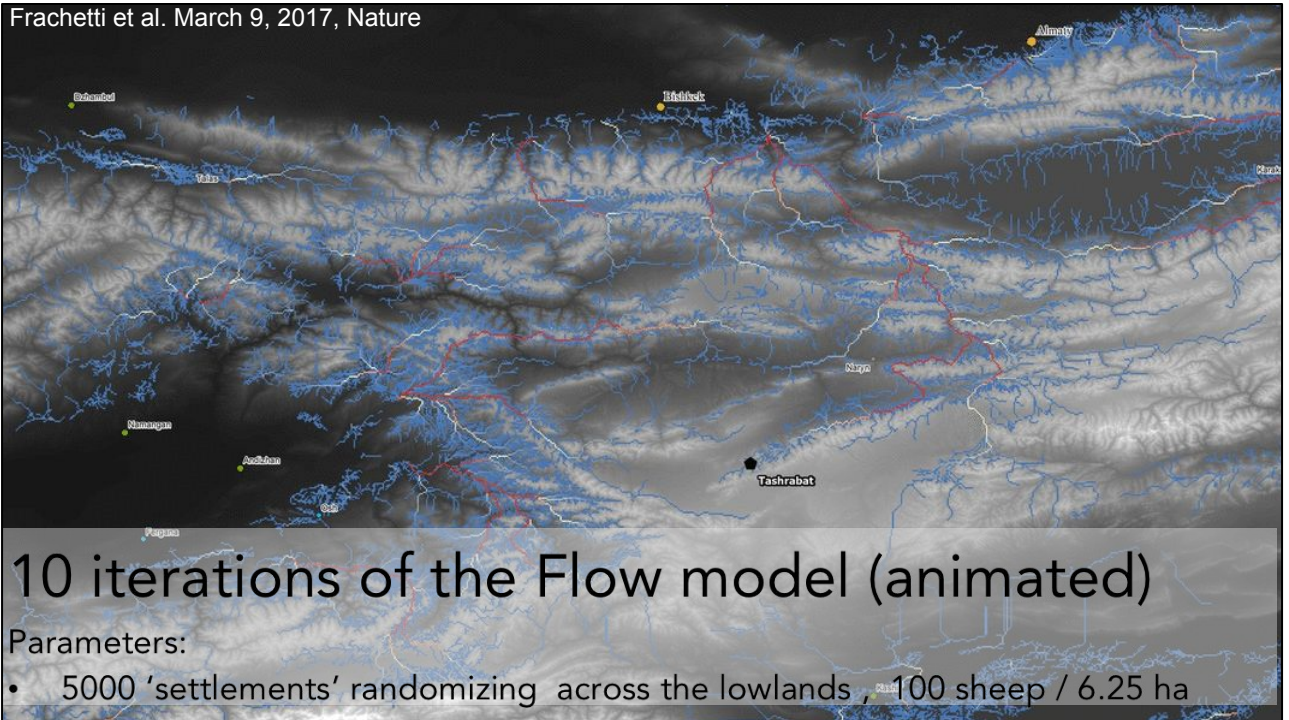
Frachetti et al. March 9, 2017, Nature

Almaty

Dzhambul

Bishkek

Talas

Karak

Naryn

Namangan

Andizhan

Tashrabat

Osh

Fergana

10 iterations of the Flow model (animated)

Parameters:

• 5000 'settlements' randomizing across the lowlands , 100 sheep / 6.25 ha